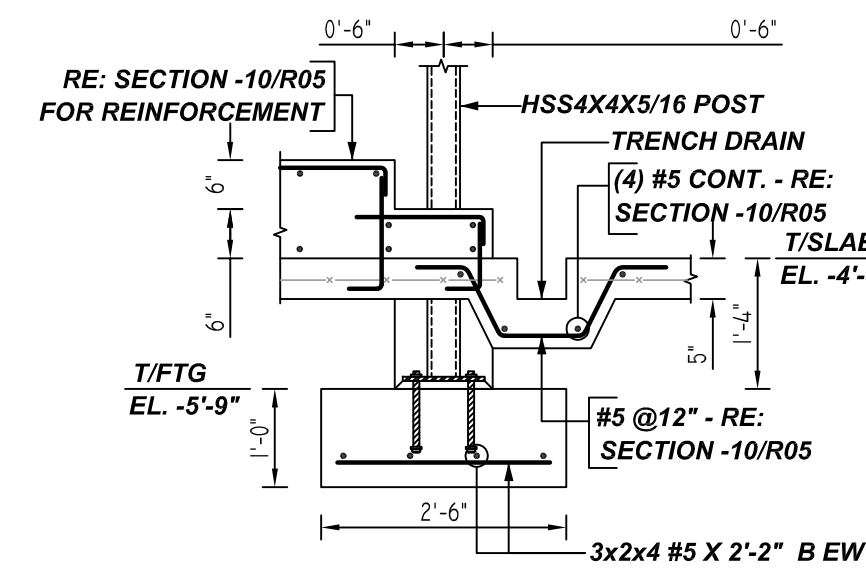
0'-6"

0'-6"

RE: SECTION -10/R05 FOR REINFORCEMENT

HSS4X4X5/16 POST

TRENCH DRAIN

(4) #5 CONT. - RE: SECTION -10/R05

T/SLAB

EL. -4'-

6"

6"

1'-4"

5"

T/FTG

EL. -5'-9"

1'-0"

#5 @12" - RE: SECTION -10/R05

2'-6"

3x2x4 #5 X 2'-2" B EW